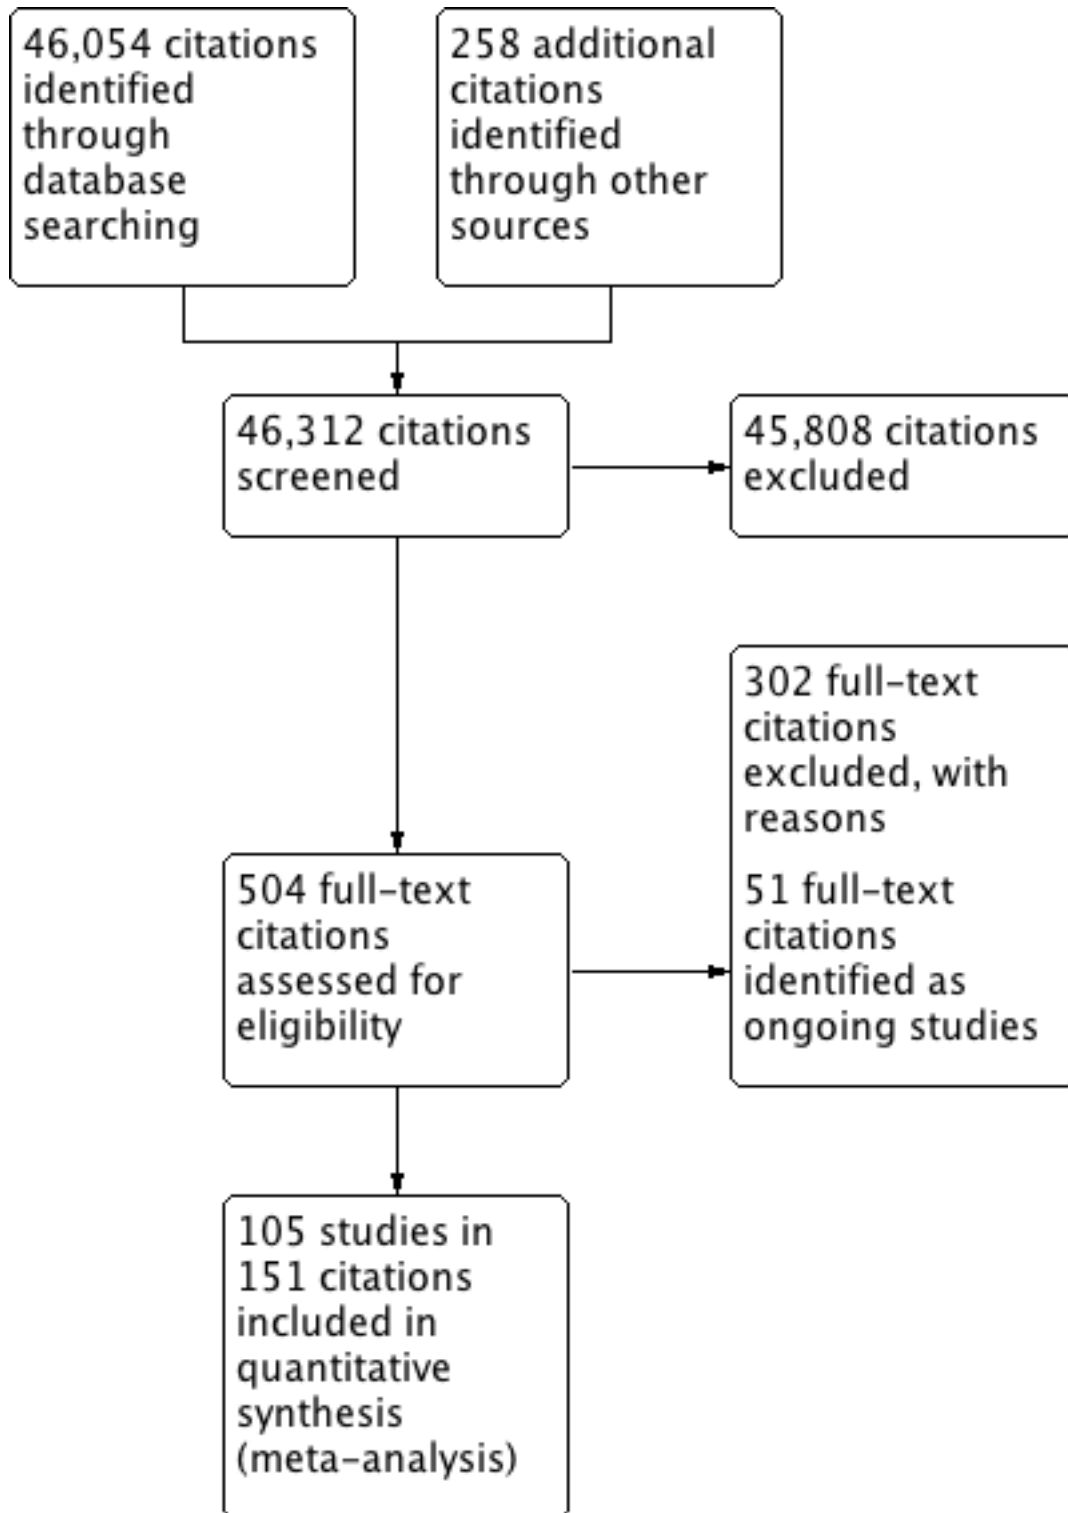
46,054 citations identified through database searching

258 additional citations identified through other sources

46,312 citations screened

45,808 citations excluded

302 full-text citations excluded, with reasons

51 full-text citations identified as ongoing studies

504 full-text citations assessed for eligibility

105 studies in 151 citations included in quantitative synthesis (meta-analysis)